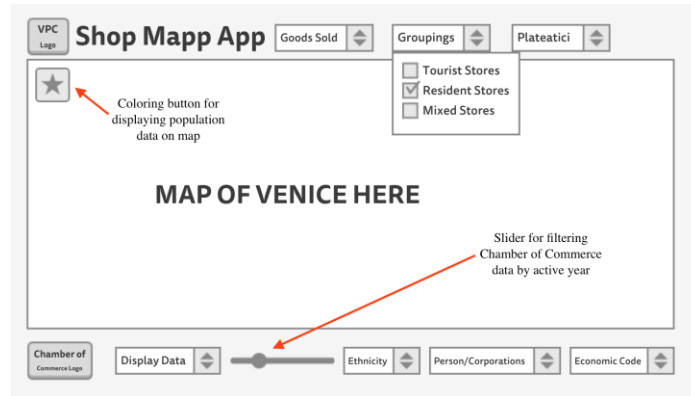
VPC
Logo

Shop Mapp App

Goods Sold

Groupings

Plateatici

Tourist Stores
Resident Stores
Mixed Stores

Coloring button for displaying population data on map

MAP OF VENICE HERE

Slider for filtering Chamber of Commerce data by active year

Chamber of
Commerce Logo

Display Data

Ethnicity

Person/Corporations

Economic Code